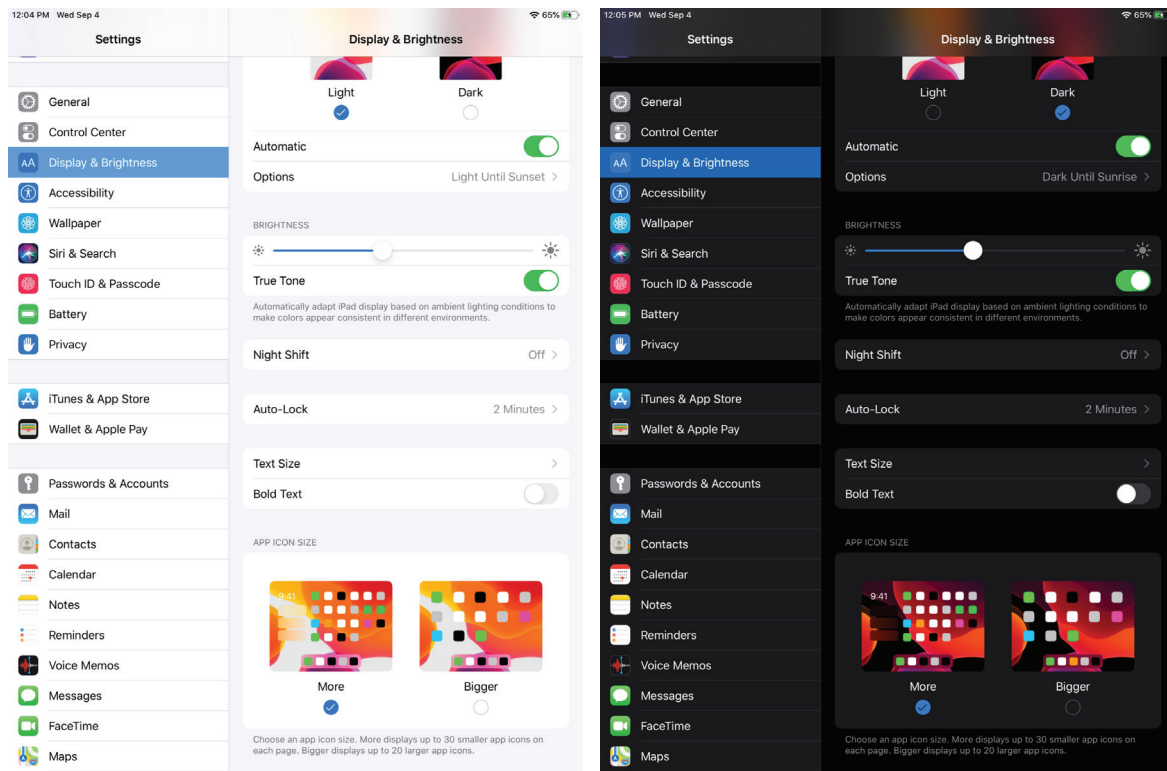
12:04 PM Wed Sep 4
65%

Settings

General
Control Center
Display & Brightness
Accessibility
Wallpaper
Siri & Search
Touch ID & Passcode
Battery
Privacy

iTunes & App Store
Wallet & Apple Pay

Passwords & Accounts
Mail
Contacts
Calendar
Notes
Reminders
Voice Memos
Messages
FaceTime
Maps

Display & Brightness

Light
Dark

Automatic
Options Light Until Sunset

BRIGHTNESS

True Tone
Automatically adapt iPad display based on ambient lighting conditions to make colors appear consistent in different environments.

Night Shift Off

Auto-Lock 2 Minutes

Text Size
Bold Text

APP ICON SIZE

9:41

More
Bigger

Choose an app icon size. More displays up to 30 smaller app icons on each page. Bigger displays up to 20 larger app icons.

12:05 PM Wed Sep 4
65%

Settings

General
Control Center
Display & Brightness
Accessibility
Wallpaper
Siri & Search
Touch ID & Passcode
Battery
Privacy

iTunes & App Store
Wallet & Apple Pay

Passwords & Accounts
Mail
Contacts
Calendar
Notes
Reminders
Voice Memos
Messages
FaceTime
Maps

Display & Brightness

Light
Dark

Automatic
Options Dark Until Sunrise

BRIGHTNESS

True Tone
Automatically adapt iPad display based on ambient lighting conditions to make colors appear consistent in different environments.

Night Shift Off

Auto-Lock 2 Minutes

Text Size
Bold Text

APP ICON SIZE

9:41

More
Bigger

Choose an app icon size. More displays up to 30 smaller app icons on each page. Bigger displays up to 20 larger app icons.